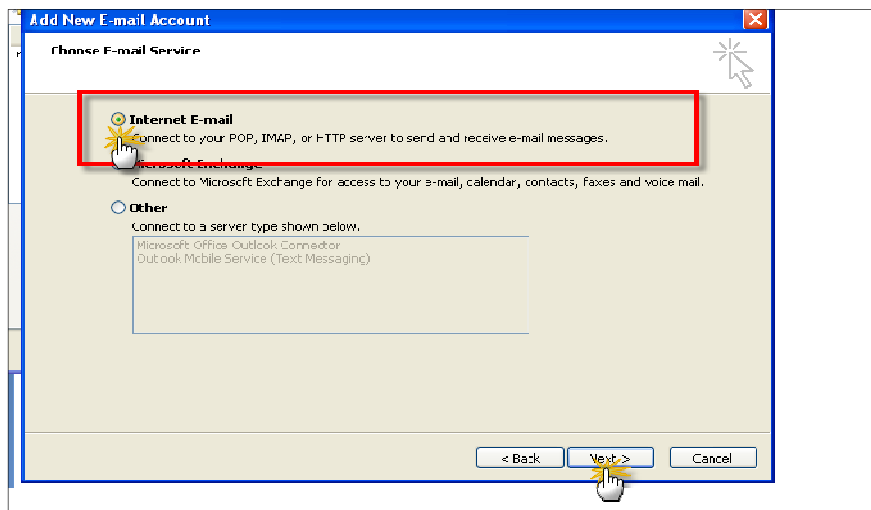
Add New E-mail Account

Choose E-mail Service

Internet E-mail
Connect to your POP, IMAP, or HTTP server to send and receive e-mail messages.

Microsoft Exchange
Connect to Microsoft Exchange for access to your e-mail, calendar, contacts, faxes and voice mail.

Other
Connect to a server type shown below.

Microsoft Office Outlook Connector
Outlook Mobile Service (Text Messaging)

< Back
Next >
Cancel